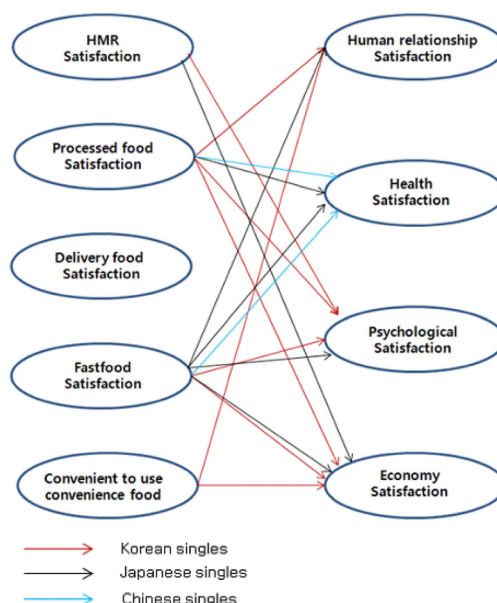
HMR Satisfaction

Processed food Satisfaction

Delivery food Satisfaction

Fastfood Satisfaction

Convenient to use convenience food

Human relationship Satisfaction

Health Satisfaction

Psychological Satisfaction

Economy Satisfaction

Korean singles

Japanese singles

Chinese singles